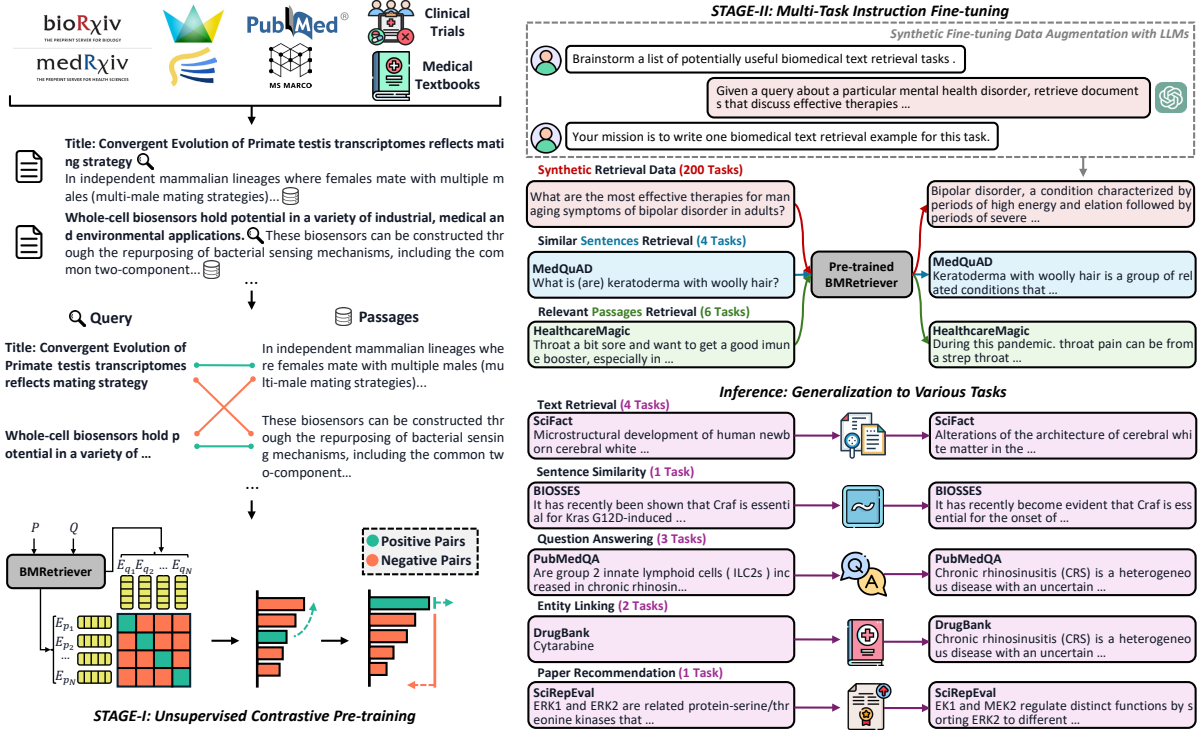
bioRχiv
THE PREPRINT SERVER FOR BIOLOGY
medRχiv
THE PREPRINT SERVER FOR HEALTH SCIENCES
PubMed®
MS MARCO
Clinical Trials
Medical Textbooks

Title: Convergent Evolution of Primate testis transcriptomes reflects mating strategy
In independent mammalian lineages where females mate with multiple males (multi-male mating strategies)...

Whole-cell biosensors hold potential in a variety of industrial, medical and environmental applications. These biosensors can be constructed through the repurposing of bacterial sensing mechanisms, including the common two-component...

...

Query

Passages

Title: Convergent Evolution of Primate testis transcriptomes reflects mating strategy

In independent mammalian lineages where females mate with multiple males (multi-male mating strategies)...

Whole-cell biosensors hold potential in a variety of ...

These biosensors can be constructed through the repurposing of bacterial sensing mechanisms, including the common two-component...

...

$P$ $Q$
BMRetriever
$E_{q_1} E_{q_2} ... E_{q_N}$
$E_{p_1}$ $E_{p_2}$ ... $E_{p_N}$
Positive Pairs
Negative Pairs

STAGE-I: Unsupervised Contrastive Pre-training

STAGE-II: Multi-Task Instruction Fine-tuning

Synthetic Fine-tuning Data Augmentation with LLMs

Brainstorm a list of potentially useful biomedical text retrieval tasks .

Given a query about a particular mental health disorder, retrieve documents that discuss effective therapies ...

Your mission is to write one biomedical text retrieval example for this task.

Synthetic Retrieval Data (200 Tasks)
What are the most effective therapies for managing symptoms of bipolar disorder in adults?
Bipolar disorder, a condition characterized by periods of high energy and elation followed by periods of severe ...

Similar Sentences Retrieval (4 Tasks)
MedQuAD
What is (are) keratoderma with woolly hair?
Pre-trained BMRetriever
MedQuAD
Keratoderma with woolly hair is a group of related conditions that ...

Relevant Passages Retrieval (6 Tasks)
HealthcareMagic
Throat a bit sore and want to get a good imune booster, especially in ...
HealthcareMagic
During this pandemic. throat pain can be from a strep throat ...

Inference: Generalization to Various Tasks

Text Retrieval (4 Tasks)
SciFact
Microstructural development of human newborn cerebral white ...
SciFact
Alterations of the architecture of cerebral white matter in the ...

Sentence Similarity (1 Task)
BIOSSES
It has recently been shown that Craf is essential for Kras G12D-induced ...
BIOSSES
It has recently become evident that Craf is essential for the onset of ...

Question Answering (3 Tasks)
PubMedQA
Are group 2 innate lymphoid cells ( ILC2s ) increased in chronic rhinosin...
PubMedQA
Chronic rhinosinusitis (CRS) is a heterogeneous disease with an uncertain ...

Entity Linking (2 Tasks)
DrugBank
Cytarabine
DrugBank
Chronic rhinosinusitis (CRS) is a heterogeneous disease with an uncertain ...

Paper Recommendation (1 Task)
SciRepEval
ERK1 and ERK2 are related protein-serine/threonine kinases that ...
SciRepEval
EK1 and MEK2 regulate distinct functions by sorting ERK2 to different ...